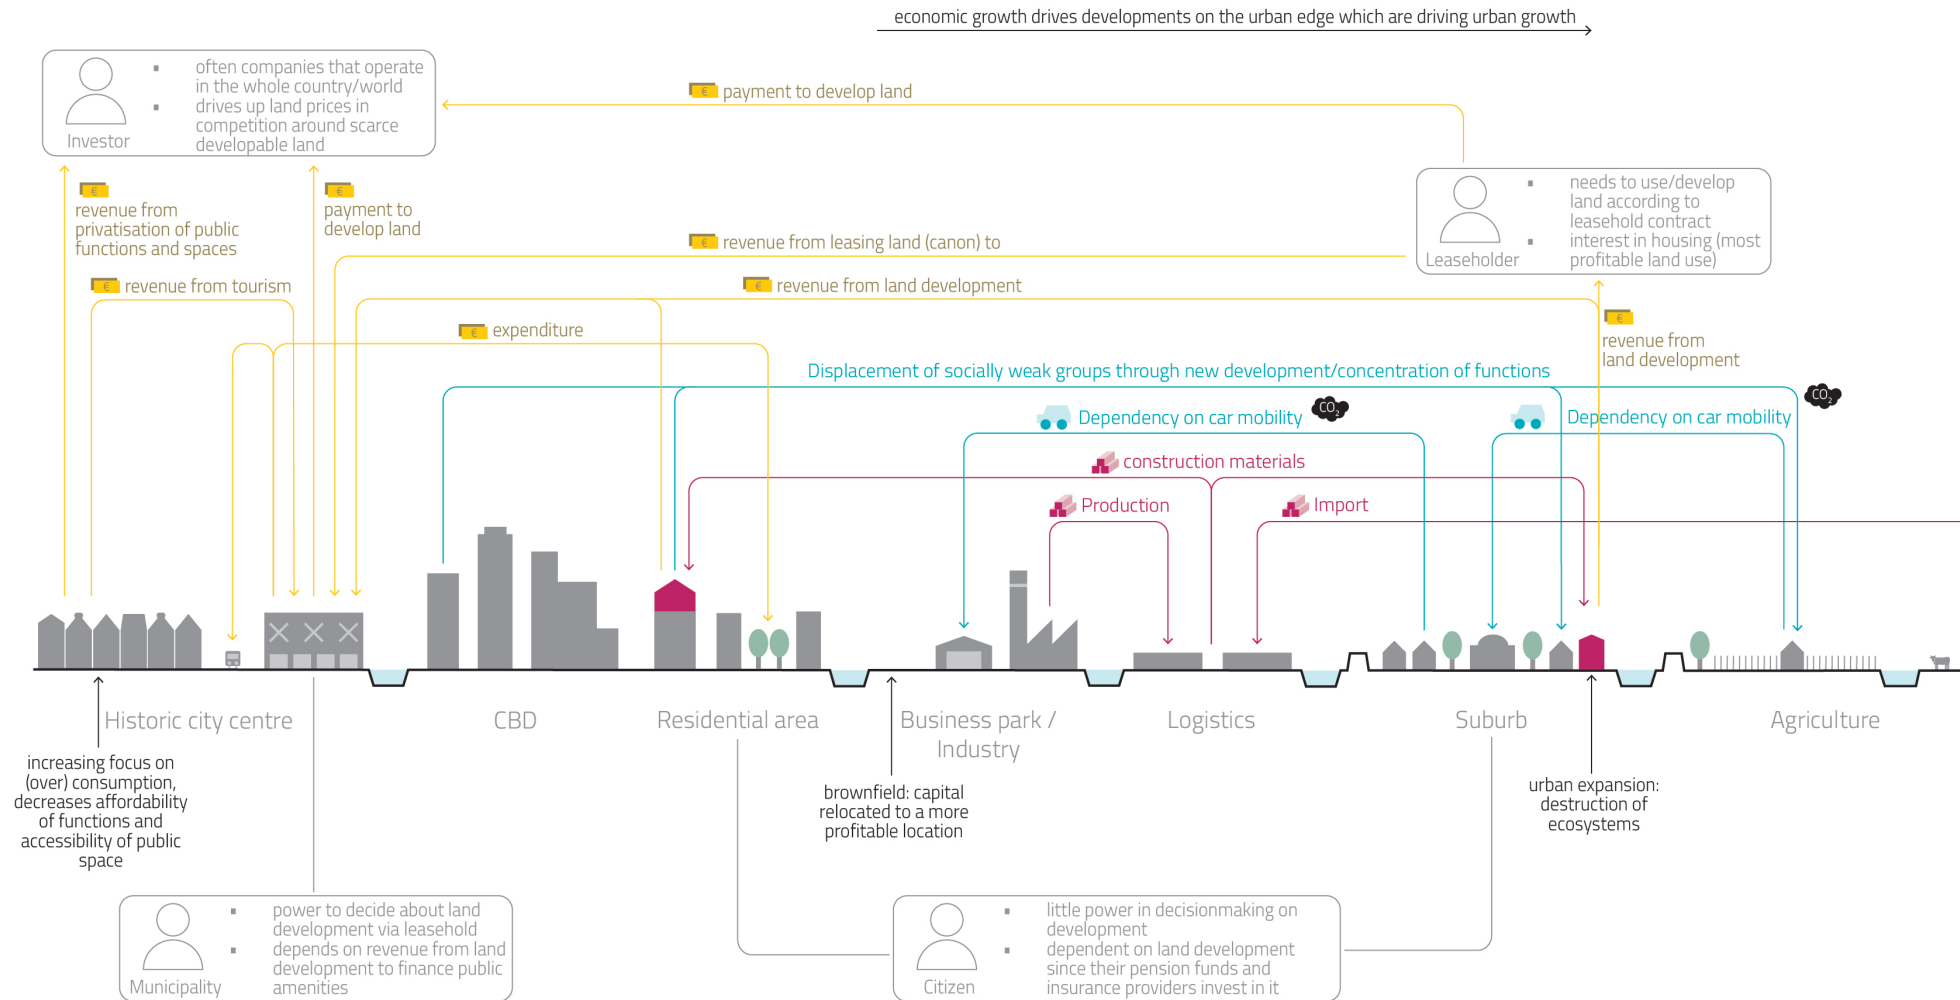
economic growth drives developments on the urban edge which are driving urban growth

Investor
- often companies that operate in the whole country/world
- drives up land prices in competition around scarce developable land

€ payment to develop land

Leaseholder
- needs to use/develop land according to leasehold contract
- interest in housing (most profitable land use)

€ revenue from privatisation of public functions and spaces

€ payment to develop land

€ revenue from leasing land (canon) to

€ revenue from tourism

€ revenue from land development

€ expenditure

€ revenue from land development

Displacement of socially weak groups through new development/concentration of functions

Dependency on car mobility $CO_2$

Dependency on car mobility $CO_2$

construction materials

Production

Import

Historic city centre

CBD

Residential area

Business park / Industry

Logistics

Suburb

Agriculture

increasing focus on (over) consumption, decreases affordability of functions and accessibility of public space

brownfield: capital relocated to a more profitable location

urban expansion: destruction of ecosystems

Municipality
- power to decide about land development via leasehold
- depends on revenue from land development to finance public amenities

Citizen
- little power in decisionmaking on development
- dependent on land development since their pension funds and insurance providers invest in it